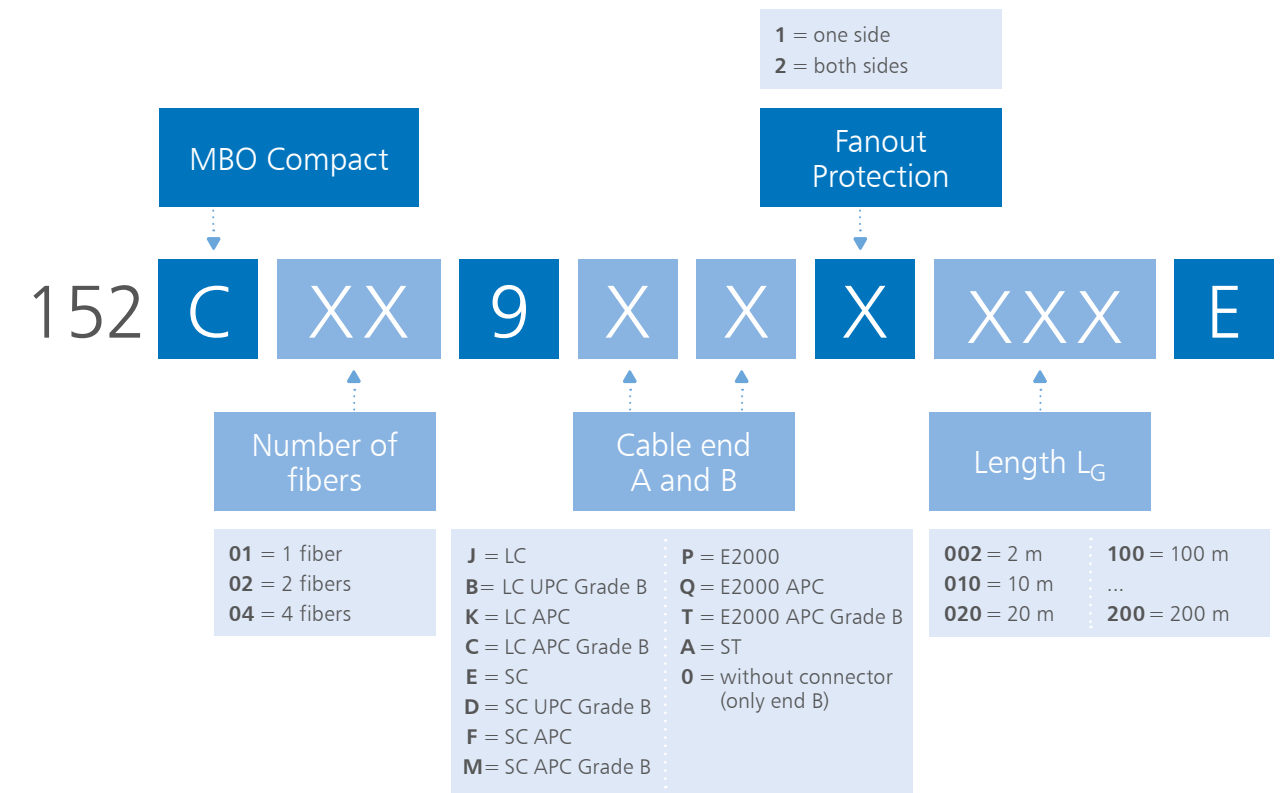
**1** = one side
**2** = both sides

MBO Compact

Fanout Protection

152 C XX 9 X X X XXX E

Number of fibers

Cable end A and B

Length $L_G$

**01** = 1 fiber
**02** = 2 fibers
**04** = 4 fibers

**J** = LC
**B**= LC UPC Grade B
**K** = LC APC
**C** = LC APC Grade B
**E** = SC
**D** = SC UPC Grade B
**F** = SC APC
**M**= SC APC Grade B

**P** = E2000
**Q** = E2000 APC
**T** = E2000 APC Grade B
**A** = ST
**0** = without connector (only end B)

**002** = 2 m
**010** = 10 m
**020** = 20 m

**100** = 100 m
...
**200** = 200 m